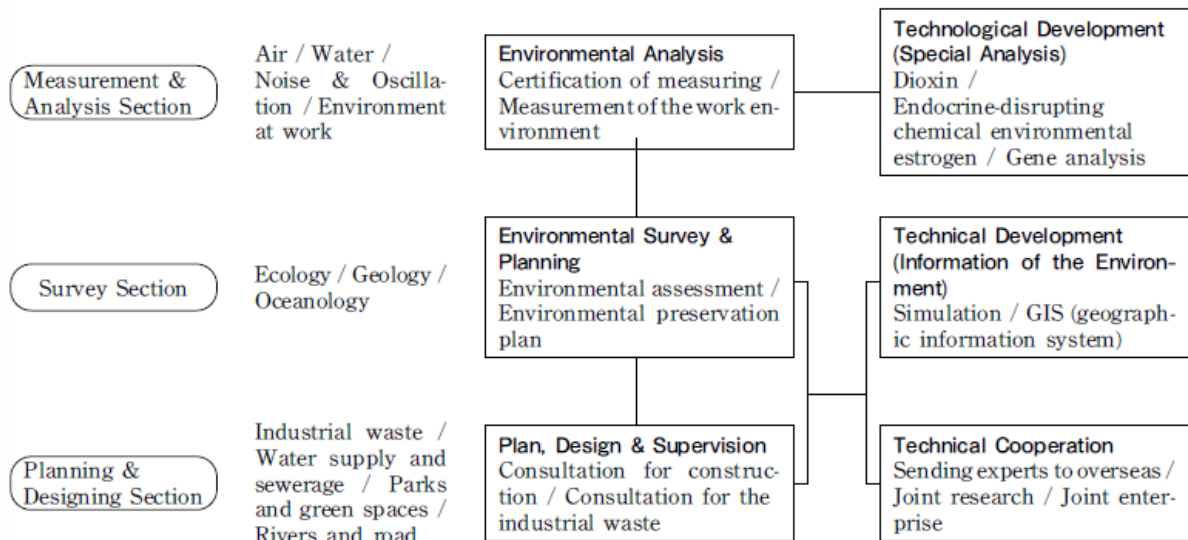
Measurement & Analysis Section

Air / Water / Noise & Oscillation / Environment at work

Environmental Analysis
Certification of measuring / Measurement of the work environment

Technological Development (Special Analysis)
Dioxin / Endocrine-disrupting chemical environmental estrogen / Gene analysis

Survey Section

Ecology / Geology / Oceanology

Environmental Survey & Planning
Environmental assessment / Environmental preservation plan

Technical Development (Information of the Environment)
Simulation / GIS (geographic information system)

Planning & Designing Section

Industrial waste / Water supply and sewerage / Parks and green spaces / Rivers and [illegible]

Plan, Design & Supervision
Consultation for construction / Consultation for the industrial waste

Technical Cooperation
Sending experts to overseas / Joint research / Joint enterprise